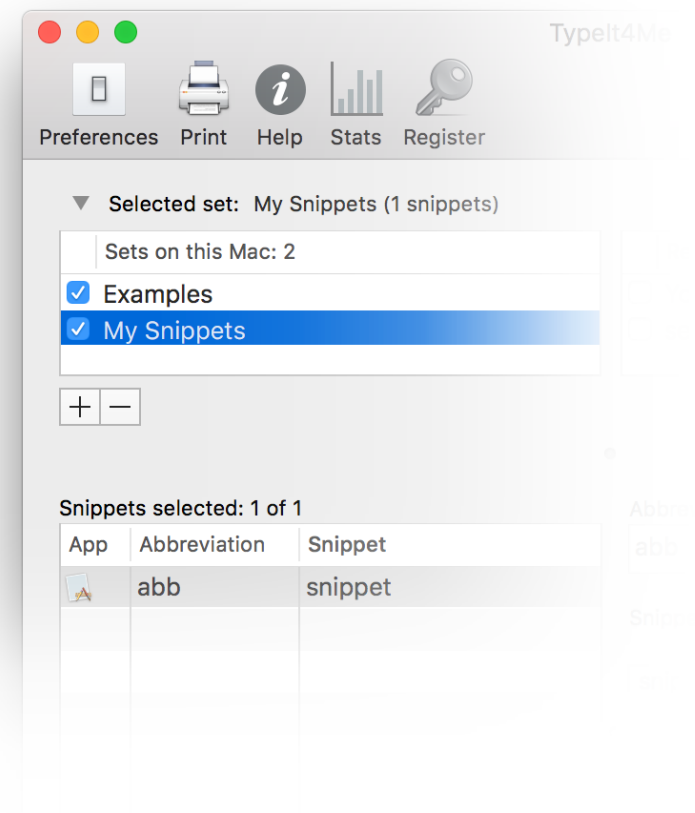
TypeIt4Me

Preferences Print Help Stats Register

Selected set: My Snippets (1 snippets)

Sets on this Mac: 2

Examples

My Snippets

+ −

Snippets selected: 1 of 1

| App | Abbreviation | Snippet |
|---|---|---|
| | abb | snippet |

Abbr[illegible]

abb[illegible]

Snip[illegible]